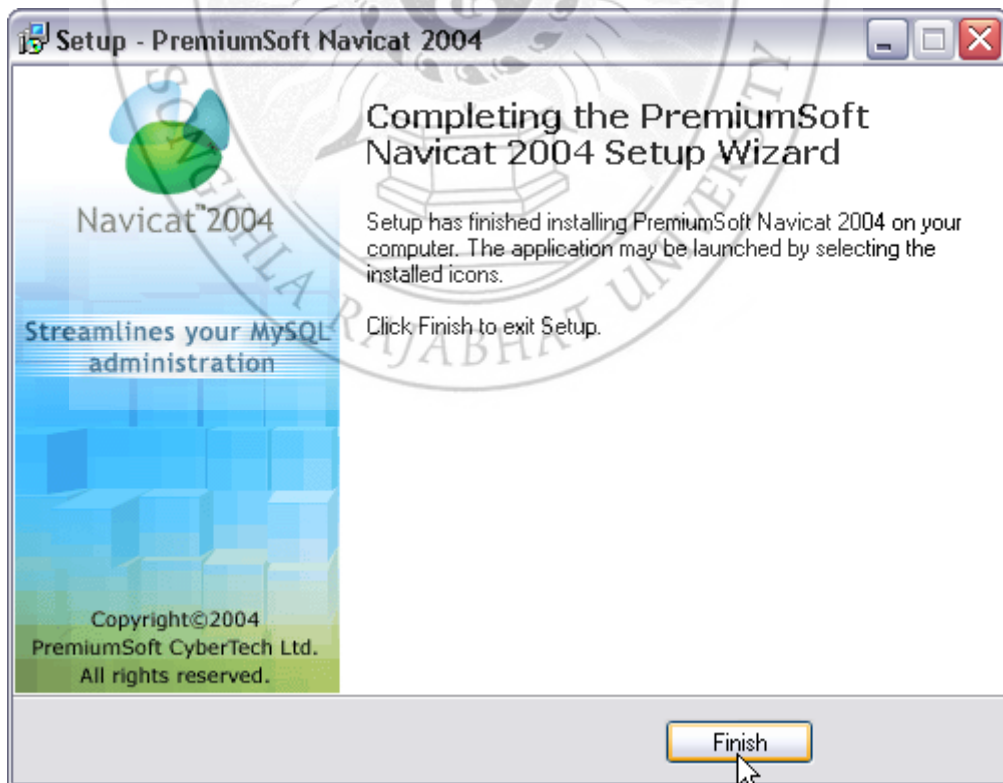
Setup - PremiumSoft Navicat 2004

Navicat™2004

Streamlines your MySQL administration

Copyright©2004 PremiumSoft CyberTech Ltd. All rights reserved.

Completing the PremiumSoft Navicat 2004 Setup Wizard

Setup has finished installing PremiumSoft Navicat 2004 on your computer. The application may be launched by selecting the installed icons.

Click Finish to exit Setup.

Finish

SONGKHLA RAJABHAT UNIVERSITY